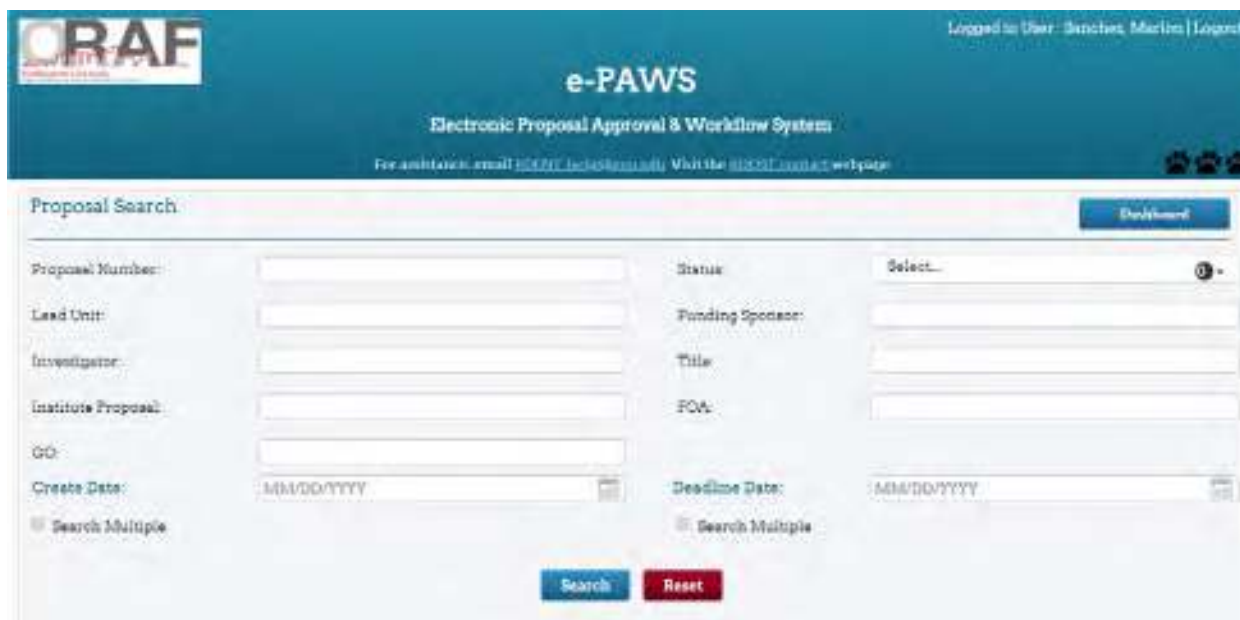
ORAF

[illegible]

Logged in User : Sanchez, Marlon | Logout

e-PAWS

Electronic Proposal Approval & Workflow System

For assistance, email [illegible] Visit the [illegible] webpage

Proposal Search

Dashboard

Proposal Number:

Status:

Select...

0

Lead Unit:

Funding Sponsor:

Investigator:

Title:

Institute Proposal:

FOA:

GO:

Create Date:

MM/DD/YYYY

Deadline Date:

MM/DD/YYYY

Search Multiple

Search Multiple

Search

Reset